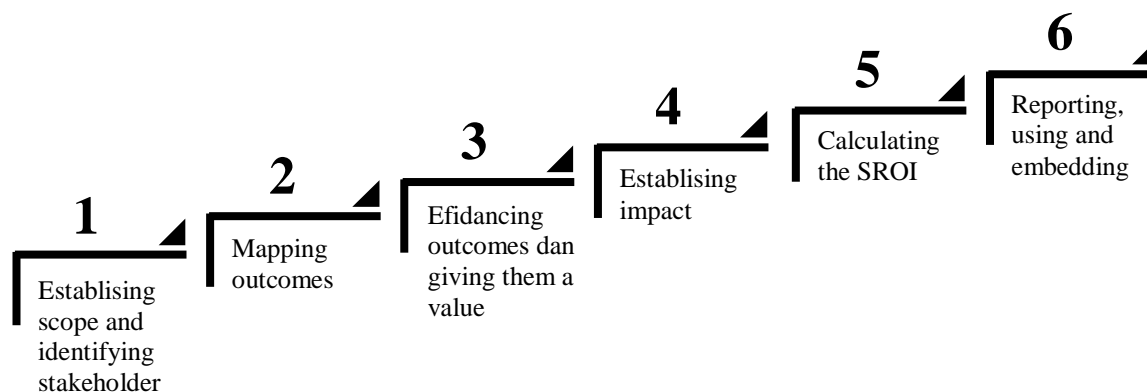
1

Establising scope and identifying stakeholder

2

Mapping outcomes

3

Efidancing outcomes dan giving them a value

4

Establising impact

5

Calculating the SROI

6

Reporting, using and embedding